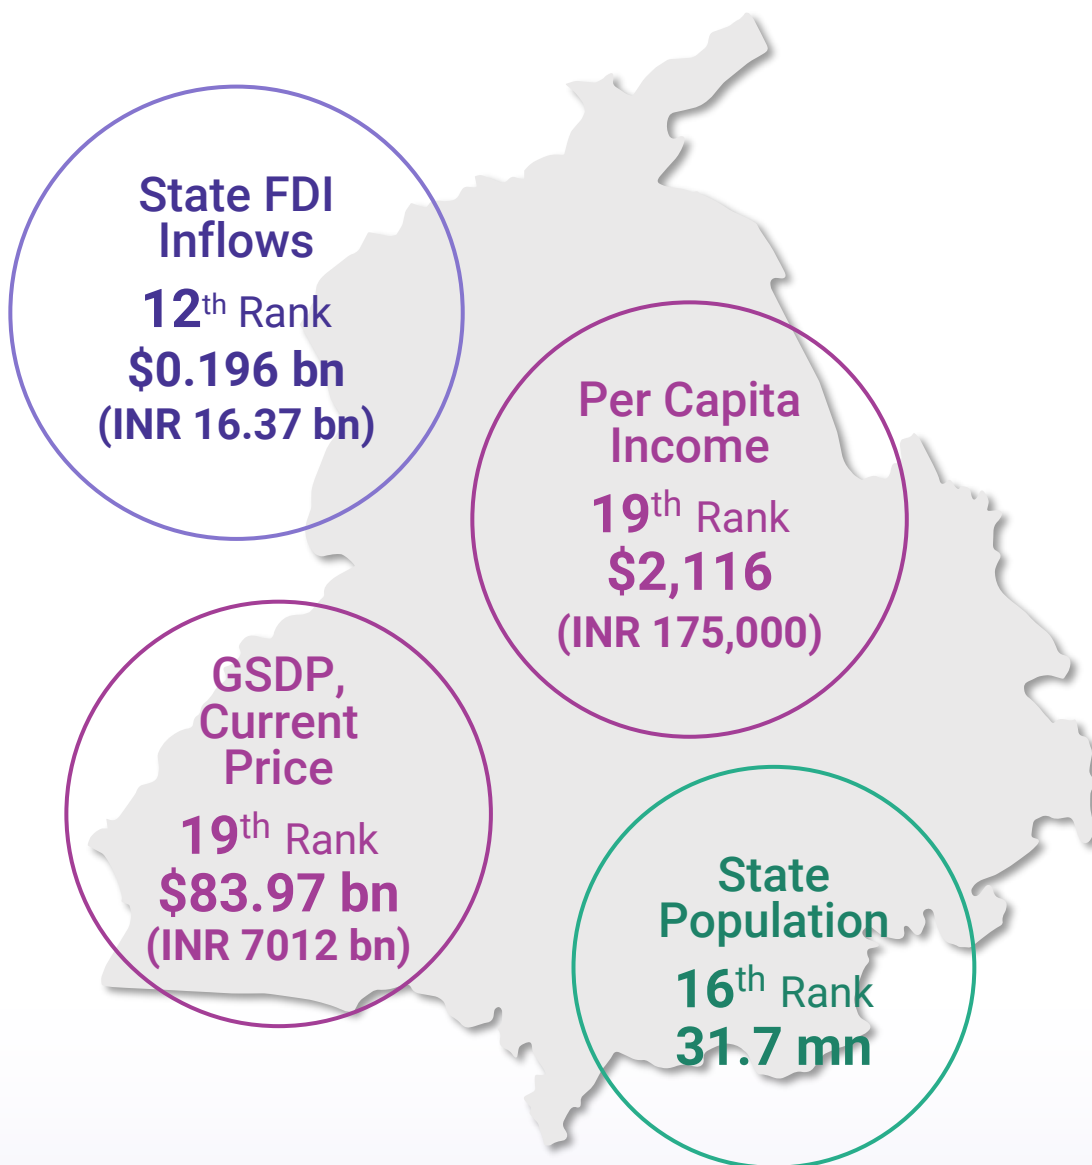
State FDI Inflows
$12^{th}$ Rank
$0.196 bn
(INR 16.37 bn)

Per Capita Income
$19^{th}$ Rank
$2,116
(INR 175,000)

GSDP, Current Price
$19^{th}$ Rank
$83.97 bn
(INR 7012 bn)

State Population
$16^{th}$ Rank
31.7 mn